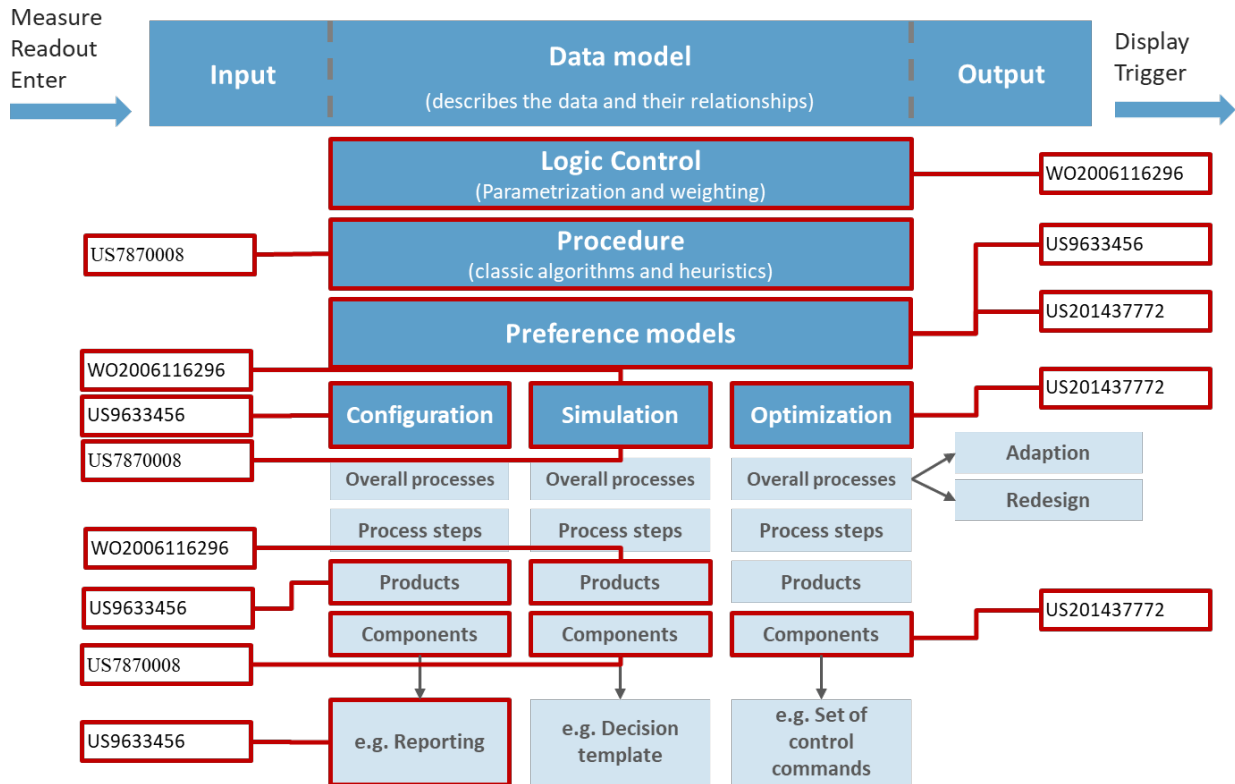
Measure
Readout
Enter

Input

Data model
(describes the data and their relationships)

Output

Display
Trigger

Logic Control
(Parametrization and weighting)

WO2006116296

US7870008

Procedure
(classic algorithms and heuristics)

US9633456

US201437772

Preference models

WO2006116296

US9633456

Configuration

Simulation

Optimization

US201437772

US7870008

Overall processes

Overall processes

Overall processes

Adaption

Redesign

Process steps

Process steps

Process steps

WO2006116296

Products

Products

Products

US9633456

Components

Components

Components

US201437772

US7870008

US9633456

e.g. Reporting

e.g. Decision template

e.g. Set of control commands